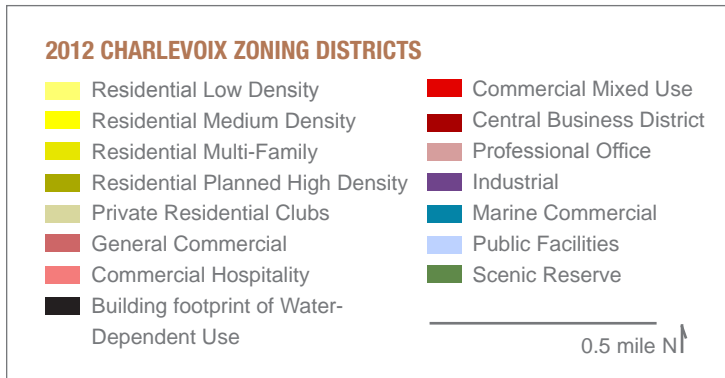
2012 CHARLEVOIX ZONING DISTRICTS

Residential Low Density
Residential Medium Density
Residential Multi-Family
Residential Planned High Density
Private Residential Clubs
General Commercial
Commercial Hospitality
Building footprint of Water-Dependent Use

Commercial Mixed Use
Central Business District
Professional Office
Industrial
Marine Commercial
Public Facilities
Scenic Reserve

0.5 mile N